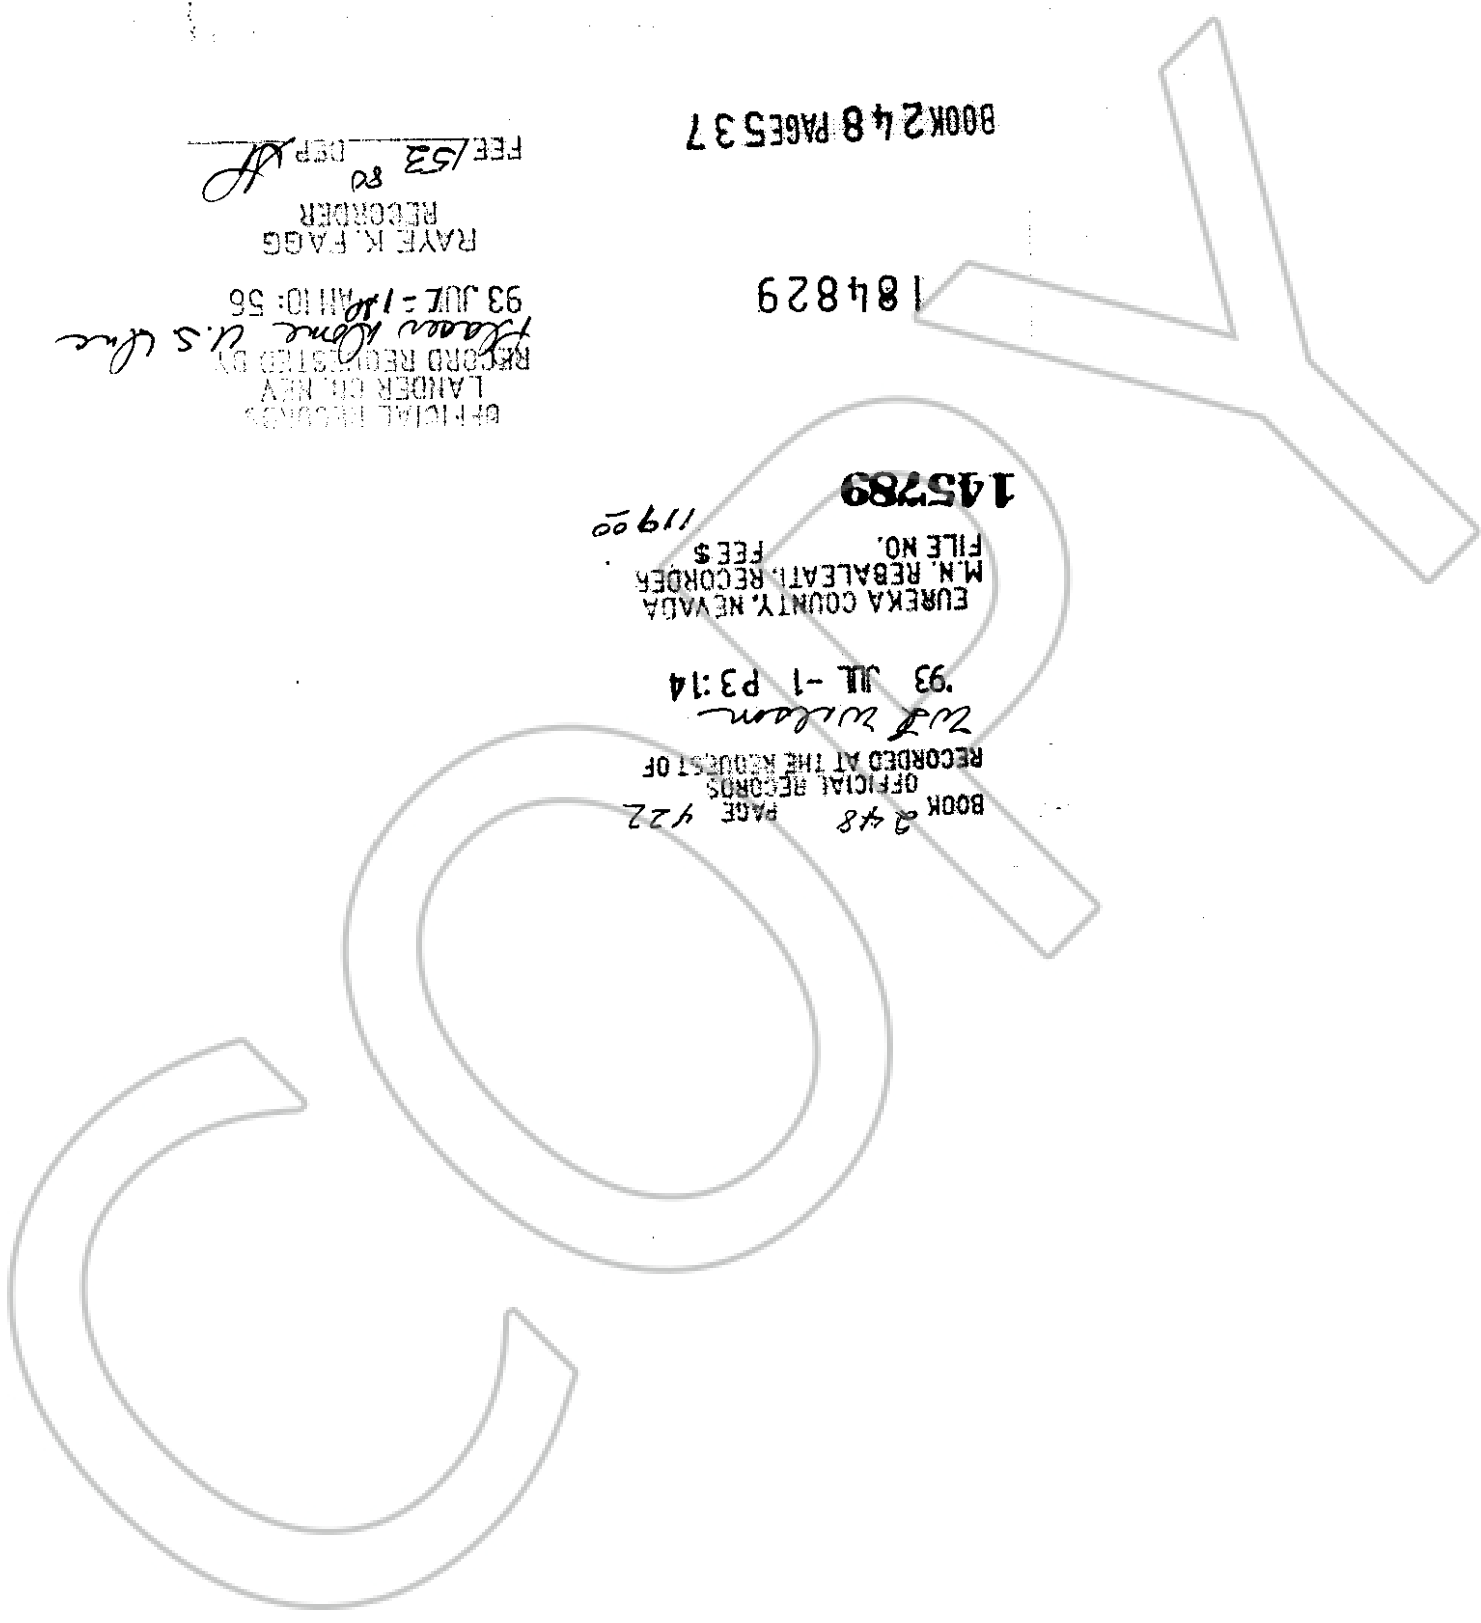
BOOK 2 4 8 PAGE 5 3 7

FEE 1.53 80 DEP

RAYE K. FAGG
RECORDER

93 JUL -1 AM 10:56

RECORD REQUESTED BY
Placer Dome U.S. Inc
LANDER CO. NEV
OFFICIAL RECORDS

184829

145789

FILE NO.
FEE $ 11.00
M.N. REBALEATI, RECORDER
EUREKA COUNTY, NEVADA

'93 JUL -1 P3:14

RECORDED AT THE REQUEST OF
OFFICIAL RECORDS
BOOK 248 PAGE 422

COPY